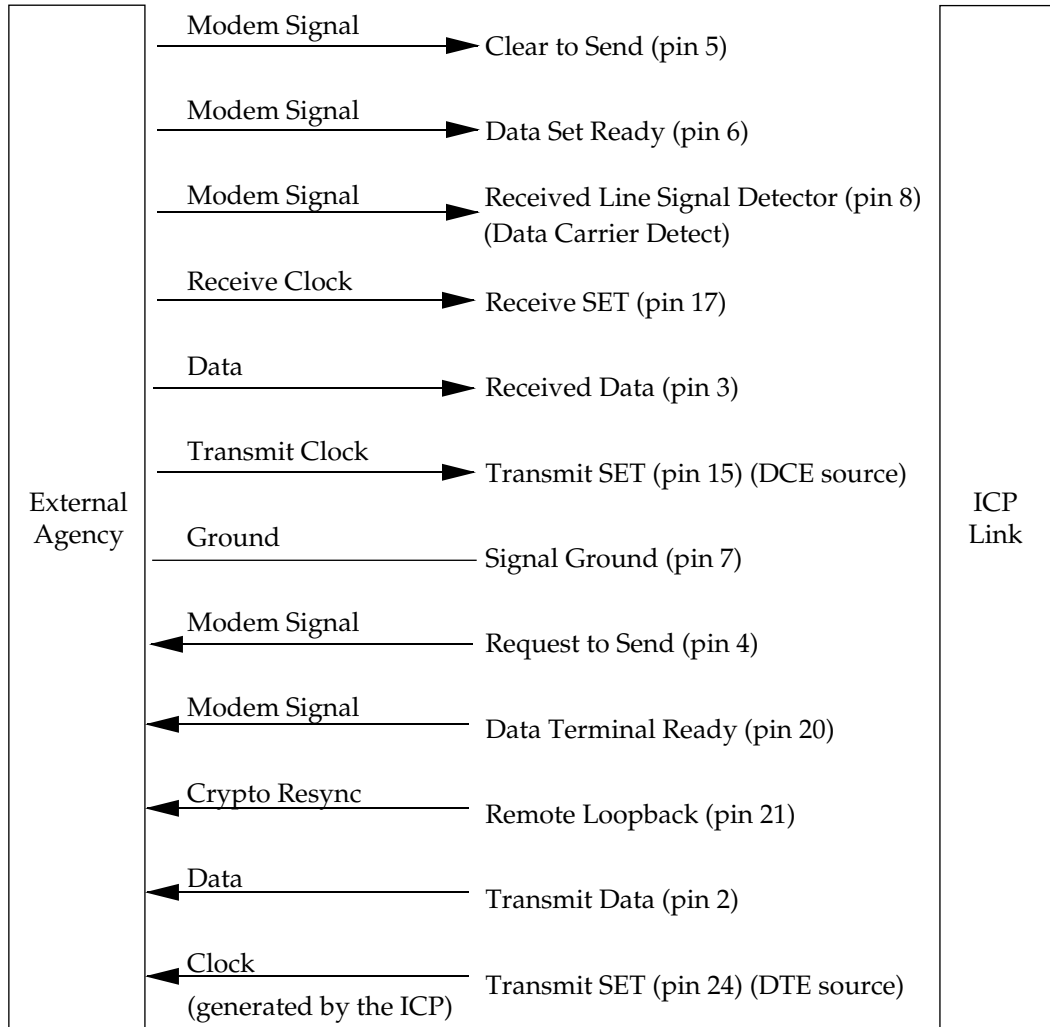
External Agency

Modem Signal
Clear to Send (pin 5)

Modem Signal
Data Set Ready (pin 6)

Modem Signal
Received Line Signal Detector (pin 8) (Data Carrier Detect)

Receive Clock
Receive SET (pin 17)

Data
Received Data (pin 3)

Transmit Clock
Transmit SET (pin 15) (DCE source)

Ground
Signal Ground (pin 7)

Modem Signal
Request to Send (pin 4)

Modem Signal
Data Terminal Ready (pin 20)

Crypto Resync
Remote Loopback (pin 21)

Data
Transmit Data (pin 2)

Clock (generated by the ICP)
Transmit SET (pin 24) (DTE source)

ICP Link